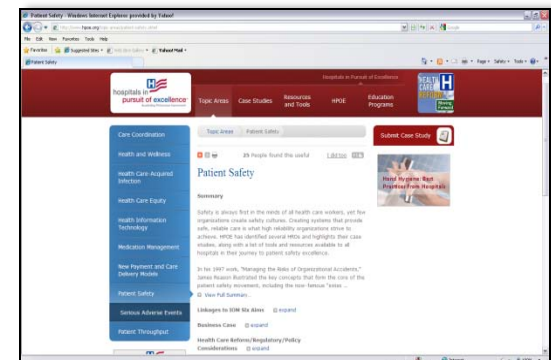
Patient Safety - Windows Internet Explorer provided by Yahoo!

http://www.hpoe.org/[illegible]

File Edit View Favorites Tools Help

Favorites Suggested Sites Yahoo! Mail

Patient Safety

hospitals in pursuit of excellence

Hospitals in Pursuit of Excellence

Topic Areas Case Studies Resources and Tools HPOE Education Programs

Care Coordination

Health and Wellness

Health Care Acquired Infection

Health Care Equity

Health Information Technology

Medication Management

New Payment and Care Delivery Models

Patient Safety

Serious Adverse Events

Patient Throughput

Topic Areas Patient Safety

25 People found this useful

Patient Safety

Summary

Safety is always first in the minds of all health care workers, yet few organizations create safety cultures. Creating systems that provide safe, reliable care is what high reliability organizations strive to achieve. HPOE has identified several HROs and highlights their case studies, along with a list of tools and resources available to all hospitals in their journey to patient safety excellence.

In his 1997 work, "Managing the Risks of Organizational Accidents," James Reason illustrated the key concepts that form the core of the patient safety movement, including the now-famous "Swiss ...

View Full Summary

Linkages to IOM Six Aims expand

Business Case expand

Health Care Reform/Regulatory/Policy Considerations expand

Submit Case Study

Hand Hygiene: Best Practices from Hospitals